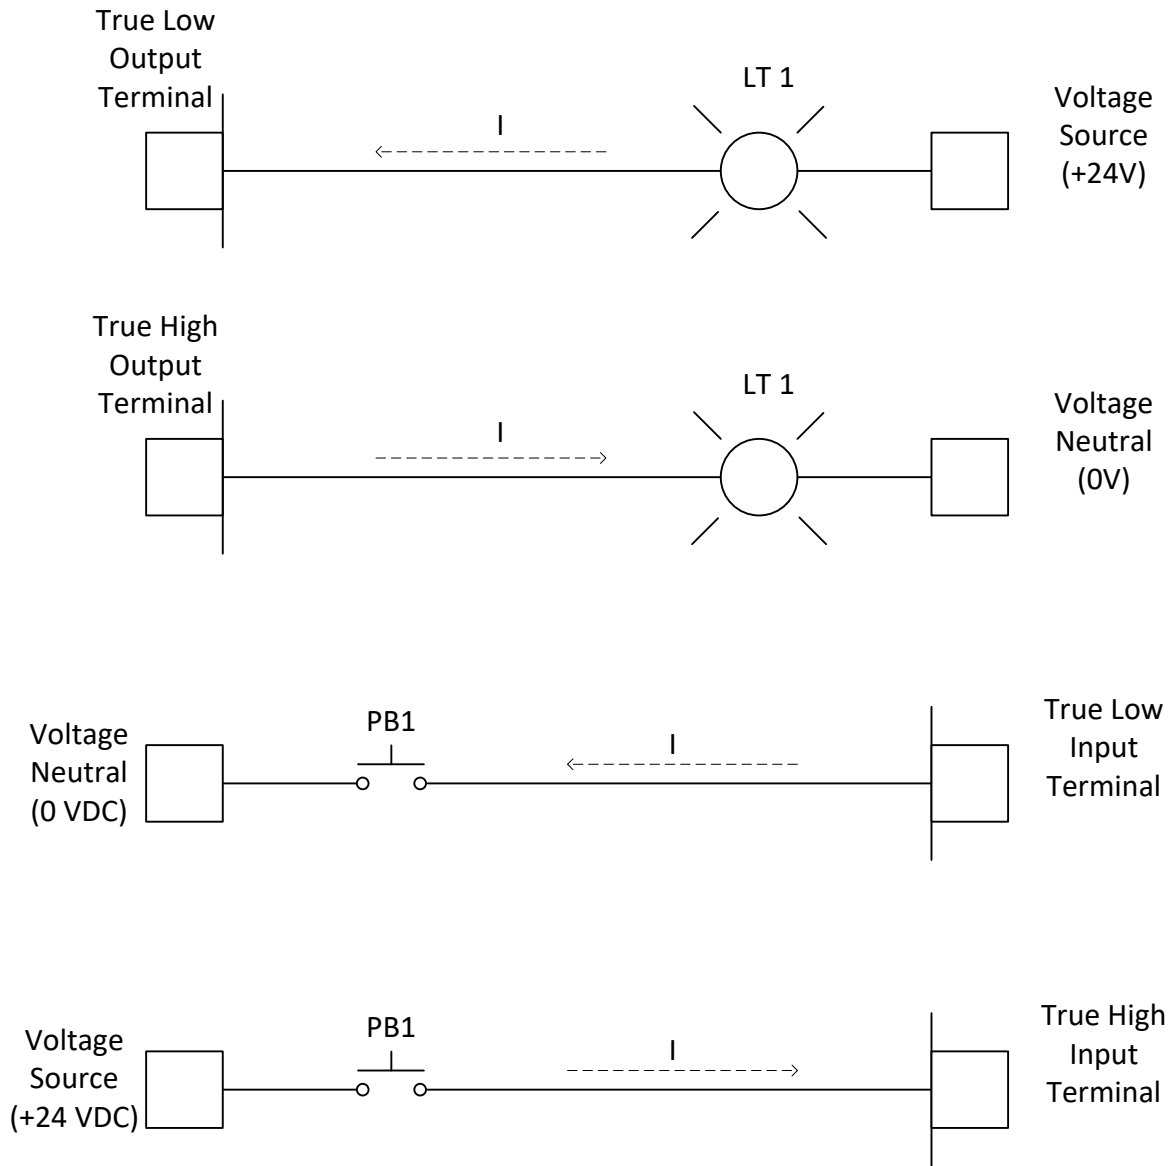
True Low Output Terminal

LT 1

I

Voltage Source (+24V)

True High Output Terminal

LT 1

I

Voltage Neutral (0V)

Voltage Neutral (0 VDC)

PB1

I

True Low Input Terminal

Voltage Source (+24 VDC)

PB1

I

True High Input Terminal